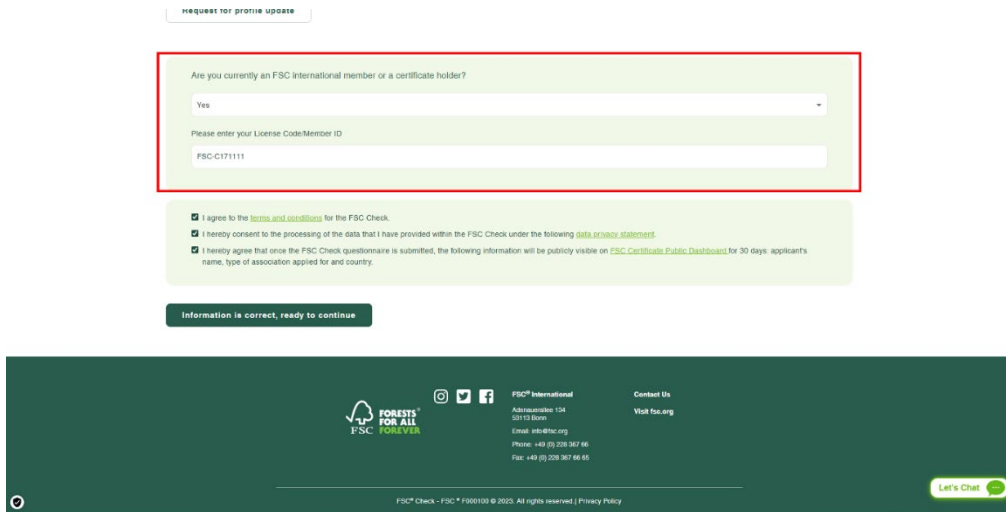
Request for profile update

Are you currently an FSC international member or a certificate holder?

Yes

Please enter your License Code/Member ID

FSC-C171111

I agree to the terms and conditions for the FSC Check.

I hereby consent to the processing of the data that I have provided within the FSC Check under the following data privacy statement.

I hereby agree that once the FSC Check questionnaire is submitted, the following information will be publicly visible on FSC Certificate Public Dashboard for 30 days: applicant's name, type of association applied for and country.

Information is correct, ready to continue

FORESTS® FOR ALL FOREVER

FSC

FSC® International

Adenauerallee 134
53113 Bonn

Email: info@fsc.org

Phone: +49 (0) 228 367 66

Fax: +49 (0) 228 367 66 65

Contact Us

Visit fsc.org

Let's Chat

FSC® Check - FSC ® F000100 © 2023. All rights reserved | Privacy Policy